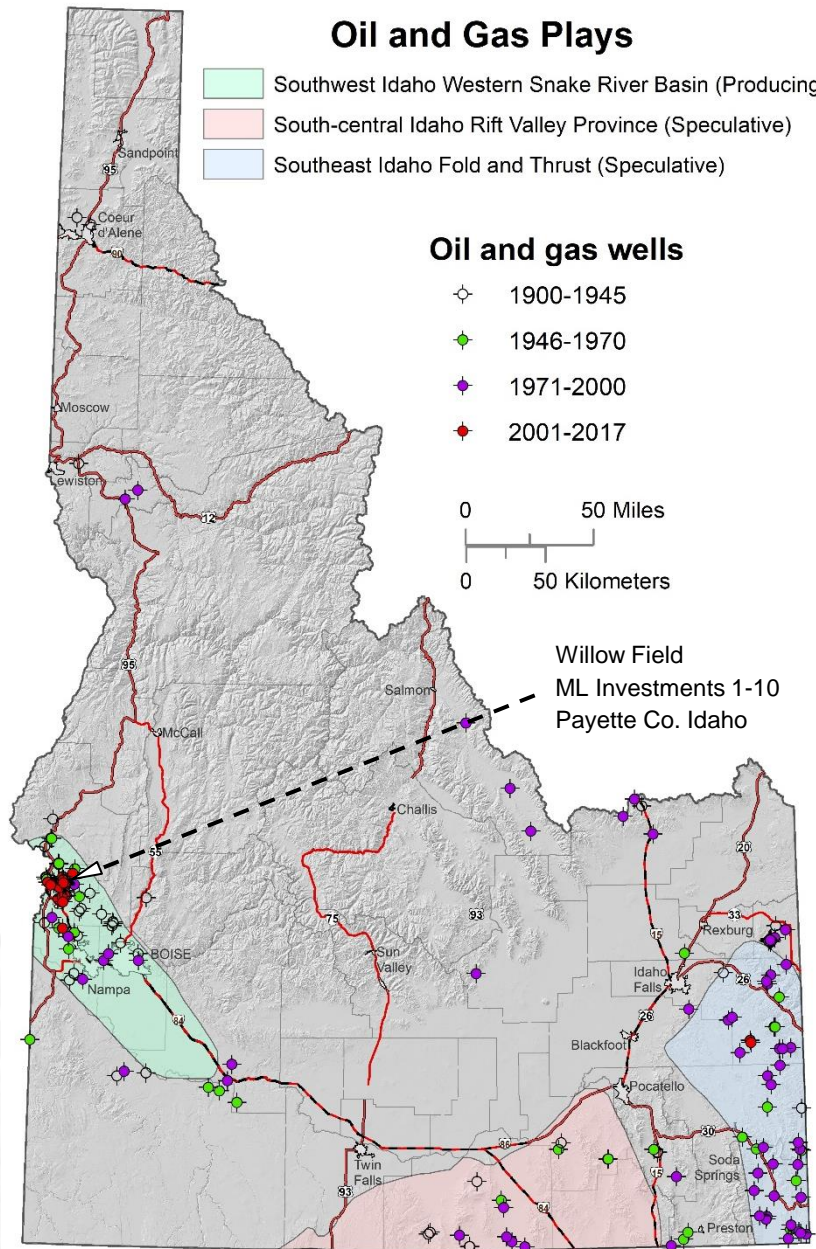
Oil and Gas Plays

Southwest Idaho Western Snake River Basin (Producing

South-central Idaho Rift Valley Province (Speculative)

Southeast Idaho Fold and Thrust (Speculative)

Oil and gas wells

1900-1945

1946-1970

1971-2000

2001-2017

0 50 Miles

0 50 Kilometers

Willow Field
ML Investments 1-10
Payette Co. Idaho

Sandpoint

95

Coeur d'Alene

90

Moscow

Lewiston

12

95

Salmon

McCall

Challis

55

20

75

93

15

33

Rexburg

BOISE

Sun Valley

Idaho Falls

26

Nampa

84

26

Blackfoot

Pocatello

30

86

Twin Falls

15

Soda Springs

93

84

Preston